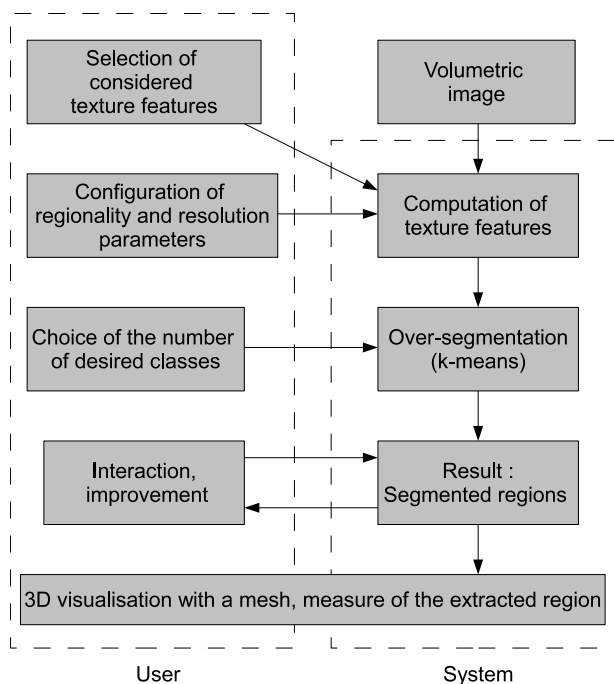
Selection of considered texture features

Volumetric image

Configuration of regionality and resolution parameters

Computation of texture features

Choice of the number of desired classes

Over-segmentation (k-means)

Interaction, improvement

Result : Segmented regions

3D visualisation with a mesh, measure of the extracted region

User

System